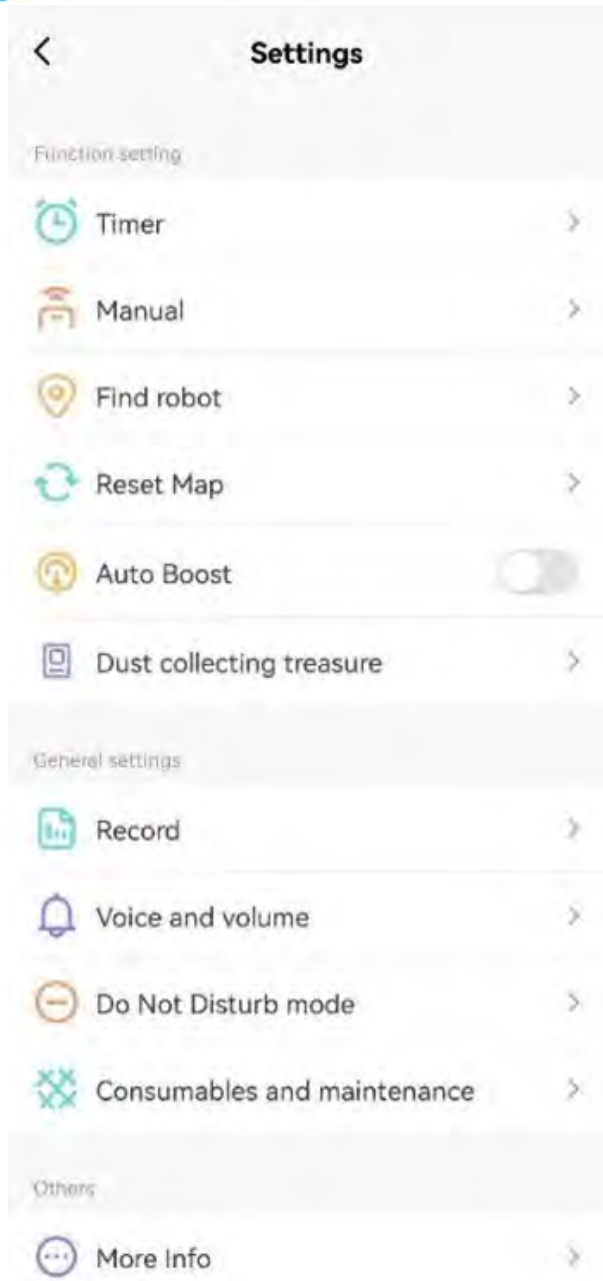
<

Settings

Function setting

Timer >

Manual >

Find robot >

Reset Map >

Auto Boost

Dust collecting treasure >

General settings

Record >

Voice and volume >

Do Not Disturb mode >

Consumables and maintenance >

Others

More Info >